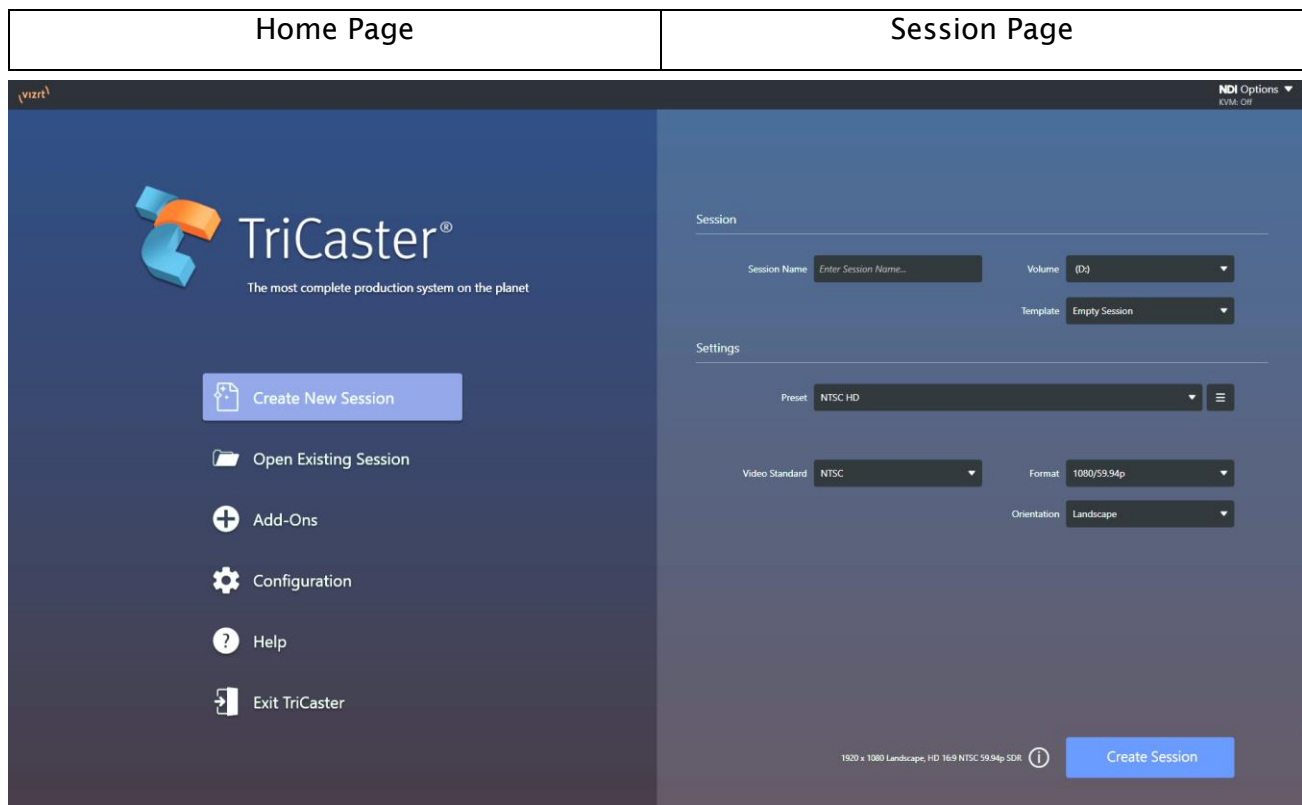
| Home Page | Session Page |
|---|---|

vizrt

NDI Options
KVM: Off

TriCaster®

The most complete production system on the planet

Create New Session

Open Existing Session

Add-Ons

Configuration

Help

Exit TriCaster

Session

Session Name Enter Session Name...

Volume (D:)

Template Empty Session

Settings

Preset NTSC HD

Video Standard NTSC

Format 1080/59.94p

Orientation Landscape

1920 x 1080 Landscape, HD 16:9 NTSC 59.94p SDR

Create Session